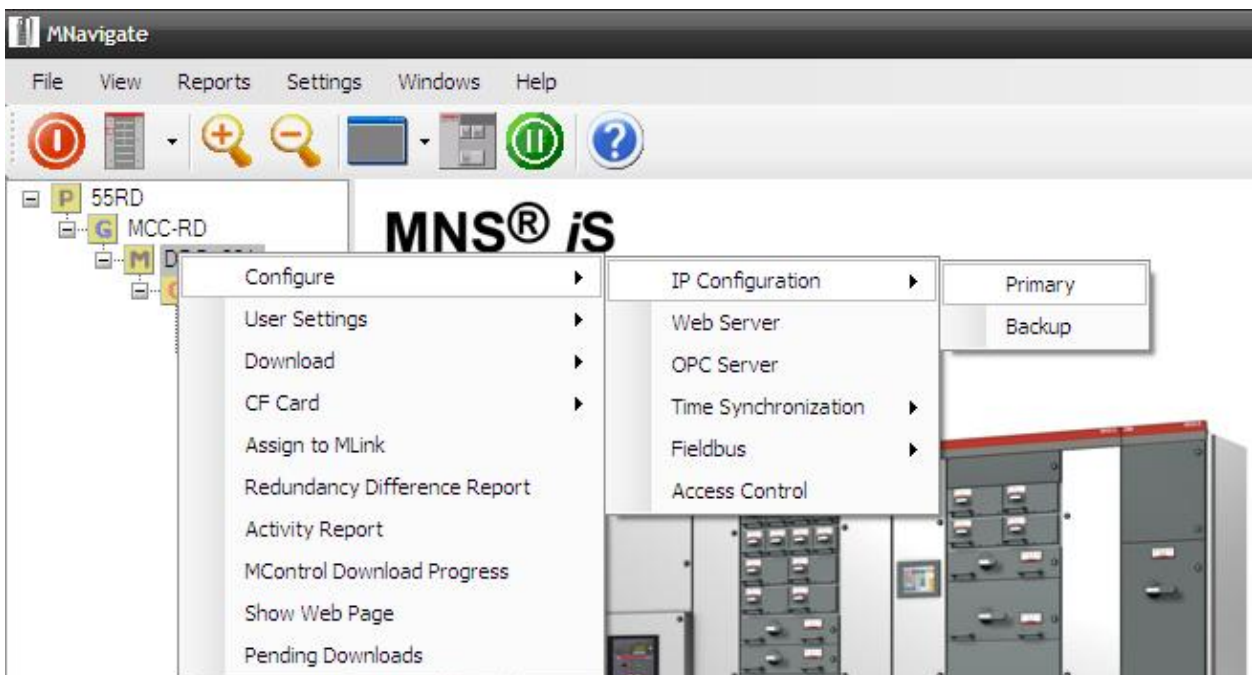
MNavigate

File View Reports Settings Windows Help

P 55RD
G MCC-RD
M D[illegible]

MNS® iS

Configure
User Settings
Download
CF Card
Assign to MLink
Redundancy Difference Report
Activity Report
MControl Download Progress
Show Web Page
Pending Downloads

IP Configuration
Web Server
OPC Server
Time Synchronization
Fieldbus
Access Control

Primary
Backup